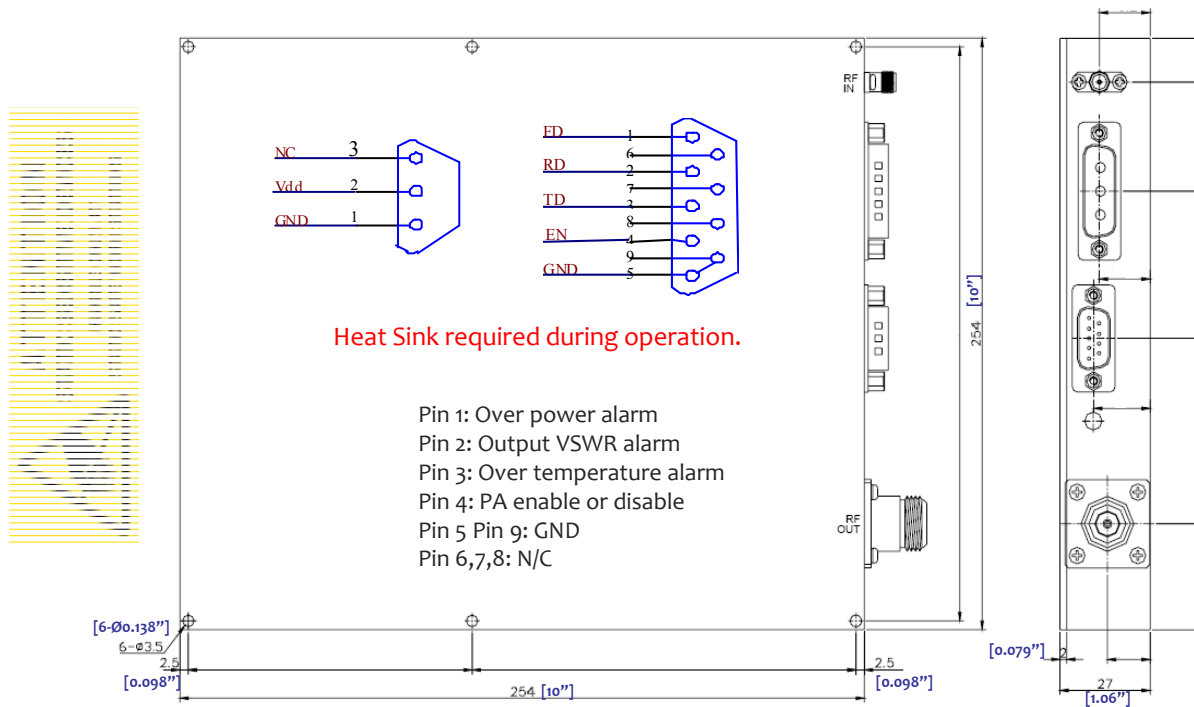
RF IN

NC 3
Vdd 2
GND 1

FD 1
6
RD 2
7
TD 3
8
EN 4
9
GND 5

Heat Sink required during operation.

Pin 1: Over power alarm
Pin 2: Output VSWR alarm
Pin 3: Over temperature alarm
Pin 4: PA enable or disable
Pin 5 Pin 9: GND
Pin 6,7,8: N/C

RF OUT

254 [10"]

[6-Ø0.138"]
6-ø3.5
2.5
[0.098"]
254 [10"]
2.5
[0.098"]

[0.079"] 2
27
[1.06"]